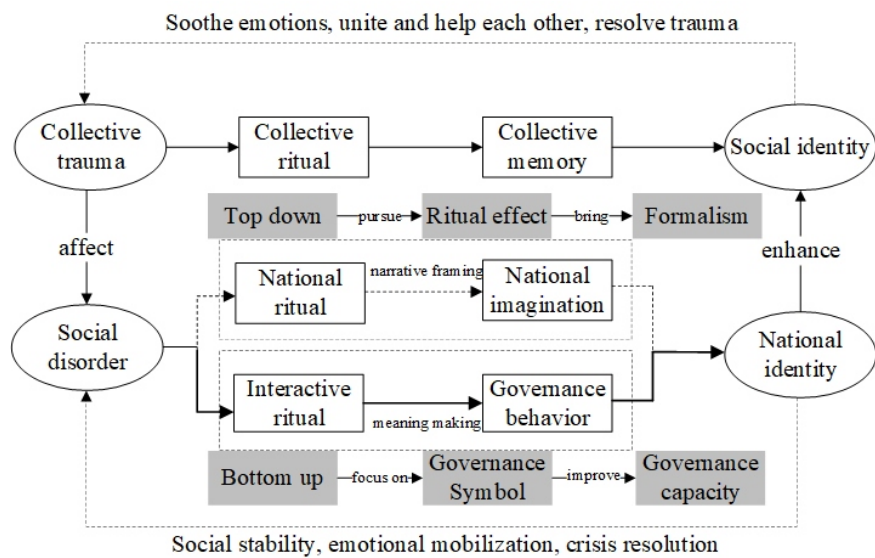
Soothe emotions, unite and help each other, resolve trauma

Collective trauma

Collective ritual

Collective memory

Social identity

Top down

pursue

Ritual effect

bring

Formalism

affect

enhance

National ritual

narrative framing

National imagination

Social disorder

National identity

Interactive ritual

meaning making

Governance behavior

Bottom up

focus on

Governance Symbol

improve

Governance capacity

Social stability, emotional mobilization, crisis resolution